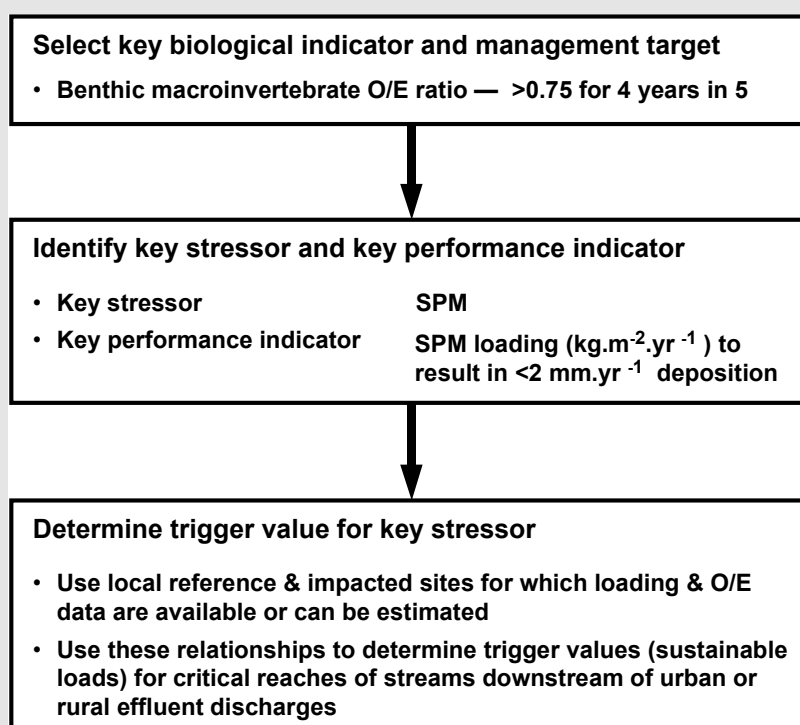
Select key biological indicator and management target

• Benthic macroinvertebrate O/E ratio — >0.75 for 4 years in 5

Identify key stressor and key performance indicator

• Key stressor SPM

• Key performance indicator SPM loading (kg.m$^{-2}$.yr$^{-1}$) to result in <2 mm.yr$^{-1}$ deposition

Determine trigger value for key stressor

• Use local reference & impacted sites for which loading & O/E data are available or can be estimated

• Use these relationships to determine trigger values (sustainable loads) for critical reaches of streams downstream of urban or rural effluent discharges